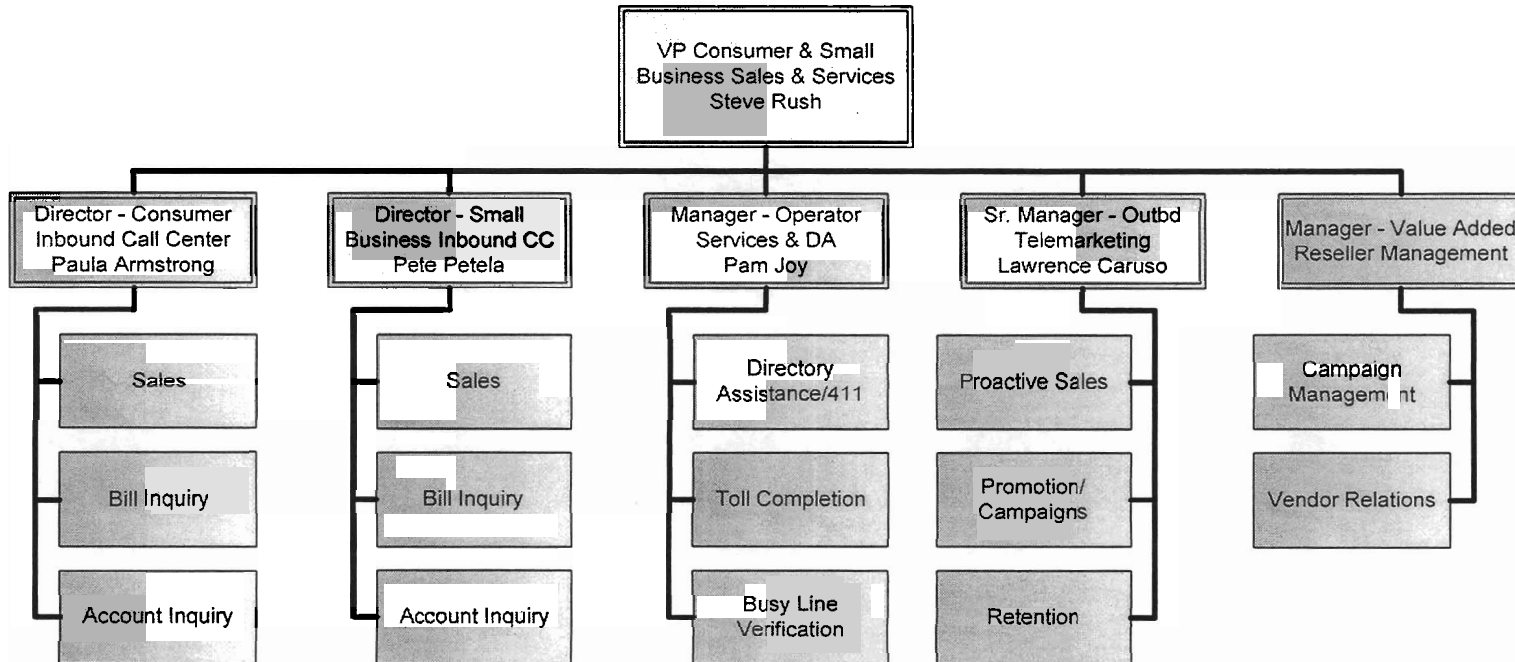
VP Consumer & Small Business Sales & Services
Steve Rush

Director - Consumer Inbound Call Center
Paula Armstrong

Sales

Bill Inquiry

Account Inquiry

Director - Small Business Inbound CC
Pete Petela

Sales

Bill Inquiry

Account Inquiry

Manager - Operator Services & DA
Pam Joy

Directory Assistance/411

Toll Completion

Busy Line Verification

Sr. Manager - Outbd Telemarketing
Lawrence Caruso

Proactive Sales

Promotion/ Campaigns

Retention

Manager - Value Added Reseller Management

Campaign Management

Vendor Relations